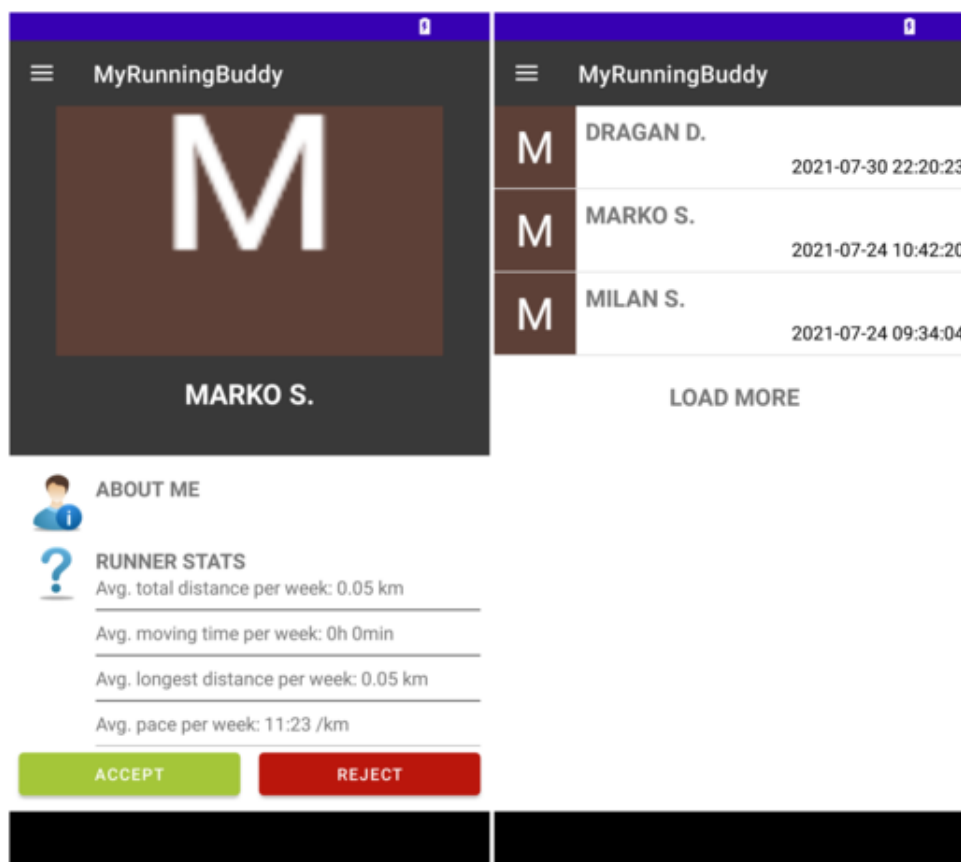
MyRunningBuddy

M

MARKO S.

ABOUT ME

RUNNER STATS

Avg. total distance per week: 0.05 km

Avg. moving time per week: 0h 0min

Avg. longest distance per week: 0.05 km

Avg. pace per week: 11:23 /km

ACCEPT

REJECT

MyRunningBuddy

M

DRAGAN D.

2021-07-30 22:20:2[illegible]

M

MARKO S.

2021-07-24 10:42:2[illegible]

M

MILAN S.

2021-07-24 09:34:0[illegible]

LOAD MORE